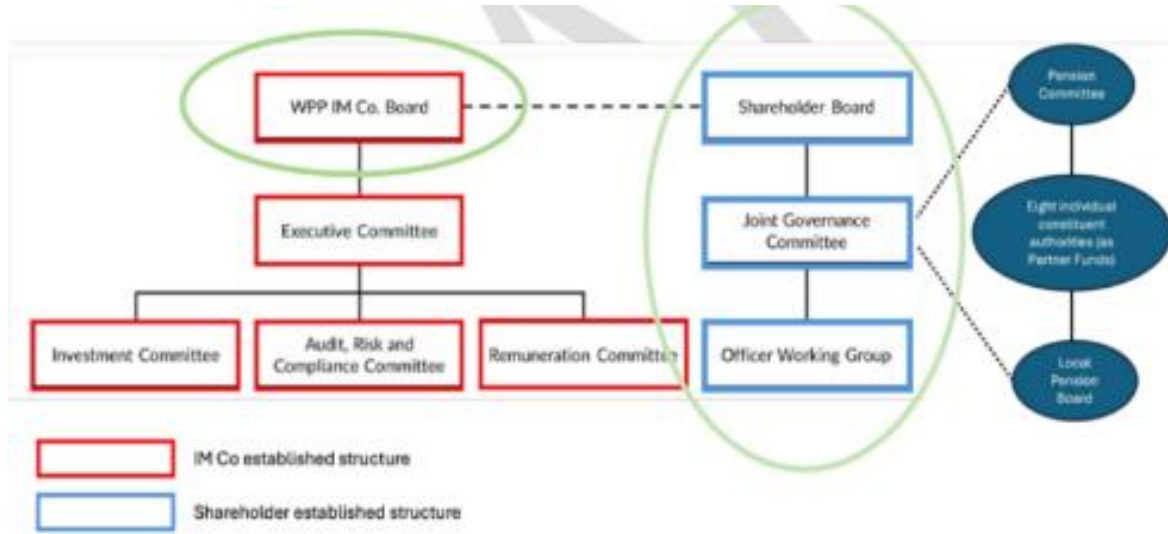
WPP IM Co. Board

Shareholder Board

Pension Committees

Executive Committee

Joint Governance Committee

Eight individual constituent authorities (as Partner Funds)

Investment Committee

Audit, Risk and Compliance Committee

Remuneration Committee

Officer Working Group

Local Pension Board

IM Co established structure

Shareholder established structure